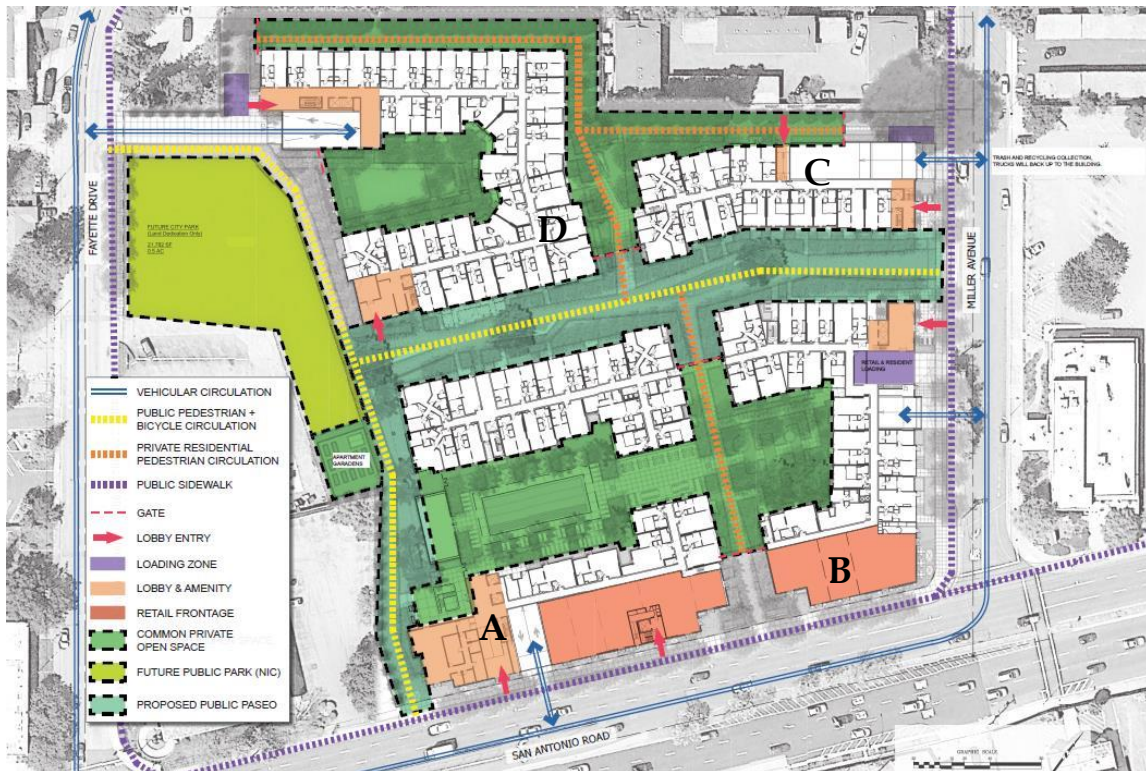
FAYETTE DRIVE

FUTURE CITY PARK
(Land Dedication Only)
21,782 SF
0.5 AC

D

C

TRASH AND RECYCLING COLLECTION. TRUCKS WILL BACK UP TO THE BUILDING.

MILLER AVENUE

RETAIL & RESIDENT LOADING

APARTMENT GARDENS

VEHICULAR CIRCULATION
PUBLIC PEDESTRIAN + BICYCLE CIRCULATION
PRIVATE RESIDENTIAL PEDESTRIAN CIRCULATION
PUBLIC SIDEWALK
GATE
LOBBY ENTRY
LOADING ZONE
LOBBY & AMENITY
RETAIL FRONTAGE
COMMON PRIVATE OPEN SPACE
FUTURE PUBLIC PARK (NIC)
PROPOSED PUBLIC PASEO

A

B

SAN ANTONIO ROAD

GRAPHIC SCALE